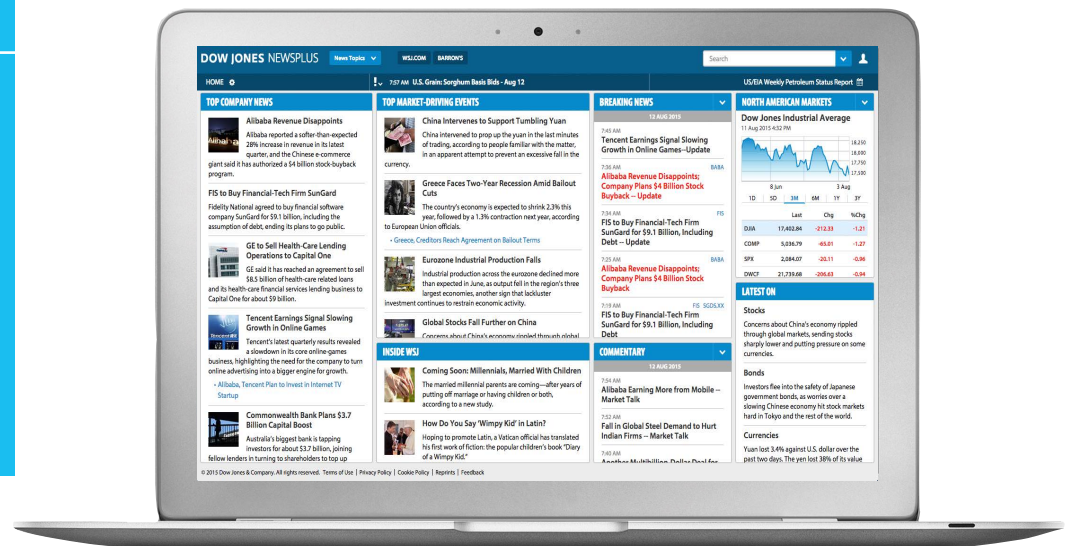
DOW JONES NEWSPLUS News Topics WSJ.COM BARRON'S Search

HOME 7:57 AM U.S. Grain: Sorghum Basis Bids - Aug 12 US/EIA Weekly Petroleum Status Report

TOP COMPANY NEWS

Alibaba Revenue Disappoints

Alibaba reported a softer-than-expected 28% increase in revenue in its latest quarter, and the Chinese e-commerce giant said it has authorized a $4 billion stock-buyback program.

FIS to Buy Financial-Tech Firm SunGard

Fidelity National agreed to buy financial software company SunGard for $9.1 billion, including the assumption of debt, ending its plans to go public.

GE to Sell Health-Care Lending Operations to Capital One

GE said it has reached an agreement to sell $8.5 billion of health-care related loans and its health-care financial services lending business to Capital One for about $9 billion.

Tencent Earnings Signal Slowing Growth in Online Games

Tencent's latest quarterly results revealed a slowdown in its core online-games business, highlighting the need for the company to turn online advertising into a bigger engine for growth.

• Alibaba, Tencent Plan to Invest in Internet TV Startup

Commonwealth Bank Plans $3.7 Billion Capital Boost

Australia's biggest bank is tapping investors for about $3.7 billion, joining fellow lenders in turning to shareholders to top up

TOP MARKET-DRIVING EVENTS

China Intervenes to Support Tumbling Yuan

China intervened to prop up the yuan in the last minutes of trading, according to people familiar with the matter, in an apparent attempt to prevent an excessive fall in the currency.

Greece Faces Two-Year Recession Amid Bailout Cuts

The country's economy is expected to shrink 2.3% this year, followed by a 1.3% contraction next year, according to European Union officials.

• Greece, Creditors Reach Agreement on Bailout Terms

Eurozone Industrial Production Falls

Industrial production across the eurozone declined more than expected in June, as output fell in the region's three largest economies, another sign that lackluster investment continues to restrain economic activity.

Global Stocks Fall Further on China

Concerns about China's economy rippled through global

INSIDE WSJ

Coming Soon: Millennials, Married With Children

The married millennial parents are coming—after years of putting off marriage or having children or both, according to a new study.

How Do You Say 'Wimpy Kid' in Latin?

Hoping to promote Latin, a Vatican official has translated his first work of fiction: the popular children's book "Diary of a Wimpy Kid."

BREAKING NEWS

12 AUG 2015

7:45 AM
Tencent Earnings Signal Slowing Growth in Online Games--Update

7:38 AM BABA
Alibaba Revenue Disappoints; Company Plans $4 Billion Stock Buyback -- Update

7:34 AM FIS
FIS to Buy Financial-Tech Firm SunGard for $9.1 Billion, Including Debt -- Update

7:25 AM BABA
Alibaba Revenue Disappoints; Company Plans $4 Billion Stock Buyback

7:19 AM FIS SGDS.XX
FIS to Buy Financial-Tech Firm SunGard for $9.1 Billion, Including Debt

COMMENTARY

12 AUG 2015

7:54 AM
Alibaba Earning More from Mobile -- Market Talk

7:52 AM
Fall in Global Steel Demand to Hurt Indian Firms -- Market Talk

7:40 AM
Another Multibillion-Dollar Deal for

NORTH AMERICAN MARKETS

Dow Jones Industrial Average
11 Aug 2015 4:32 PM

18,250
18,000
17,750
17,500

8 Jun 3 Aug

1D 5D 3M 6M 1Y 3Y

| | Last | Chg | %Chg |
|---|---|---|---|
| DJIA | 17,402.84 | -212.33 | -1.21 |
| COMP | 5,036.79 | -65.01 | -1.27 |
| SPX | 2,084.07 | -20.11 | -0.96 |
| DWCF | 21,739.68 | -206.63 | -0.94 |

LATEST ON

Stocks

Concerns about China's economy rippled through global markets, sending stocks sharply lower and putting pressure on some currencies.

Bonds

Investors flee into the safety of Japanese government bonds, as worries over a slowing Chinese economy hit stock markets hard in Tokyo and the rest of the world.

Currencies

Yuan lost 3.4% against U.S. dollar over the past two days. The yen lost 38% of its value

© 2015 Dow Jones & Company. All rights reserved. Terms of Use | Privacy Policy | Cookie Policy | Reprints | Feedback